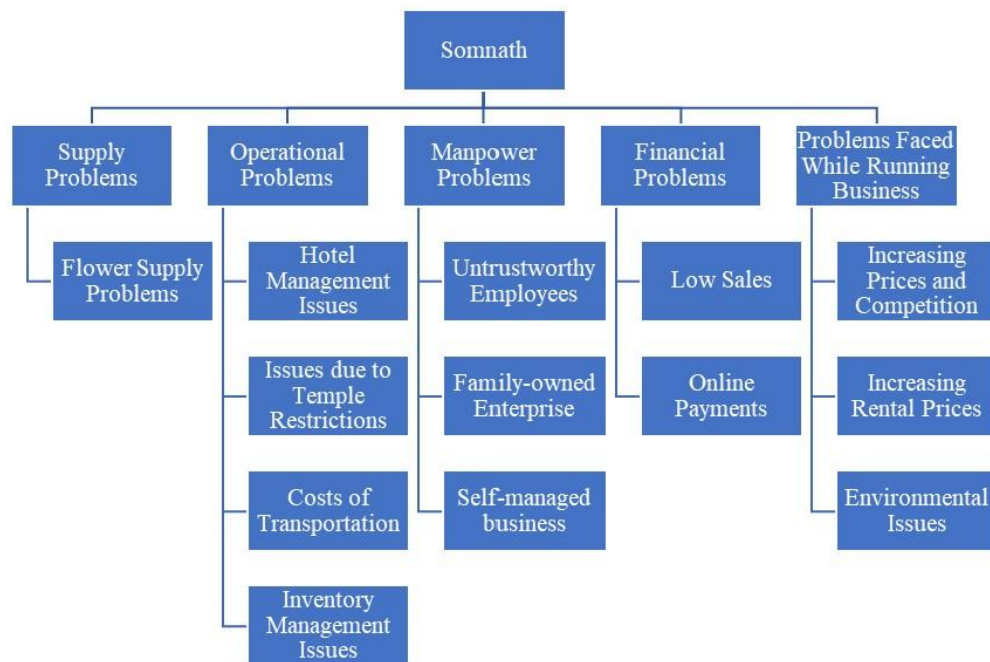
Somnath

Supply Problems

Flower Supply Problems

Operational Problems

Hotel Management Issues

Issues due to Temple Restrictions

Costs of Transportation

Inventory Management Issues

Manpower Problems

Untrustworthy Employees

Family-owned Enterprise

Self-managed business

Financial Problems

Low Sales

Online Payments

Problems Faced While Running Business

Increasing Prices and Competition

Increasing Rental Prices

Environmental Issues